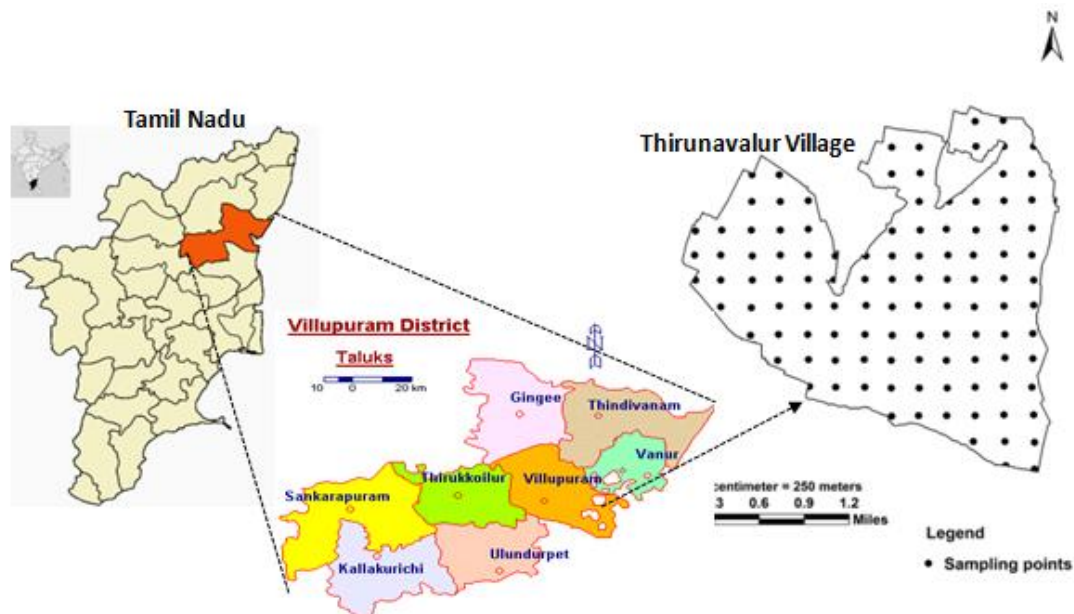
N

Tamil Nadu

Thirunavalur Village

Villupuram District

Taluks

10 0 20 km

Gingee

Thindivanam

Vanur

Thirukkoilur

Villupuram

Sankarapuram

Kallakurichi

Ulundurpet

centimeter = 250 meters

3 0.6 0.9 1.2

Miles

Legend

• Sampling points